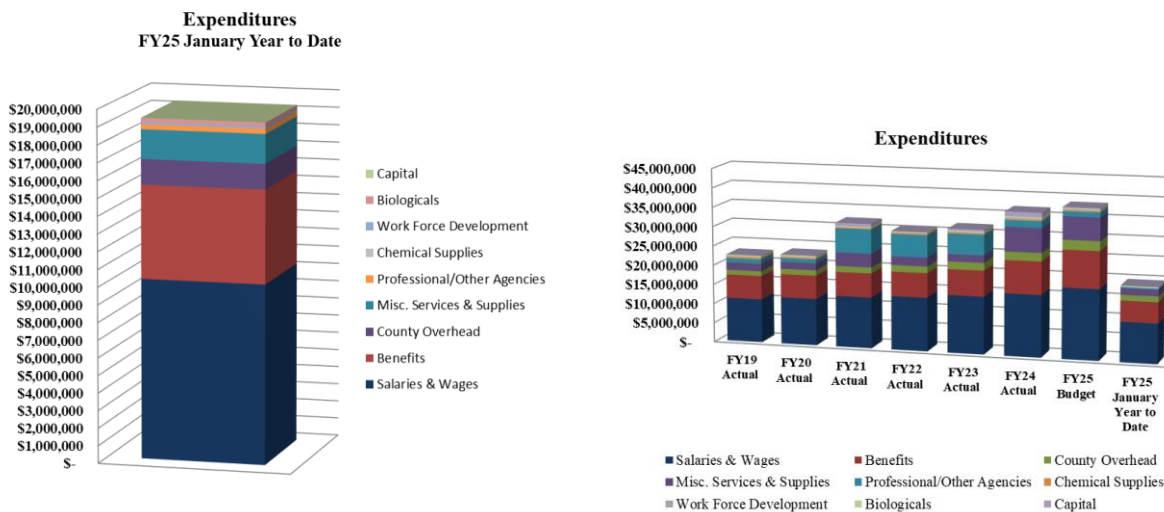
Expenditures
FY25 January Year to Date

$20,000,000
$19,000,000
$18,000,000
$17,000,000
$16,000,000
$15,000,000
$14,000,000
$13,000,000
$12,000,000
$11,000,000
$10,000,000
$9,000,000
$8,000,000
$7,000,000
$6,000,000
$5,000,000
$4,000,000
$3,000,000
$2,000,000
$1,000,000
$-

Capital
Biologicals
Work Force Development
Chemical Supplies
Professional/Other Agencies
Misc. Services & Supplies
County Overhead
Benefits
Salaries & Wages

Expenditures

$45,000,000
$40,000,000
$35,000,000
$30,000,000
$25,000,000
$20,000,000
$15,000,000
$10,000,000
$5,000,000
$-

FY19 Actual
FY20 Actual
FY21 Actual
FY22 Actual
FY23 Actual
FY24 Actual
FY25 Budget
FY25 January Year to Date

Salaries & Wages
Benefits
County Overhead
Misc. Services & Supplies
Professional/Other Agencies
Chemical Supplies
Work Force Development
Biologicals
Capital